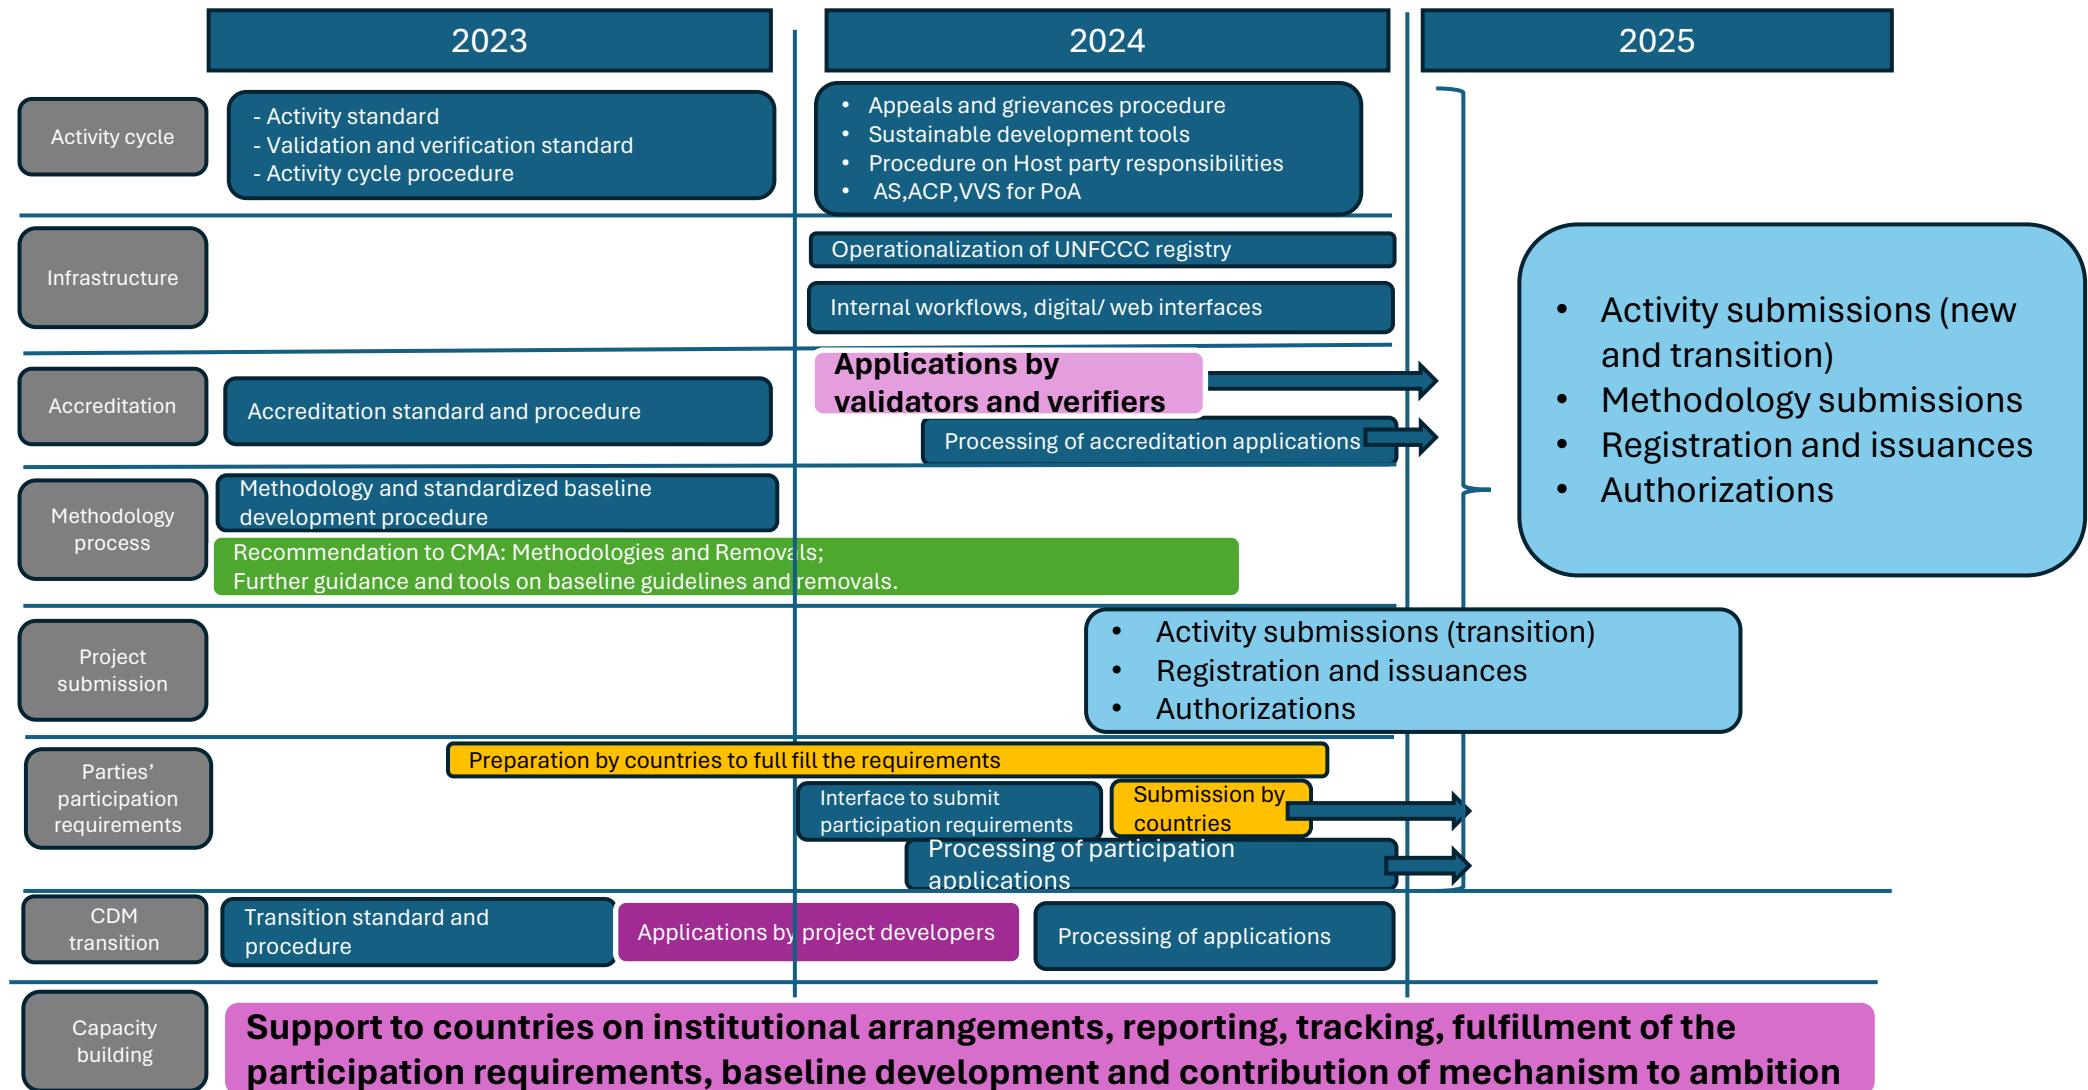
2023

2024

2025

Activity cycle

- Activity standard
- Validation and verification standard
- Activity cycle procedure

• Appeals and grievances procedure
• Sustainable development tools
• Procedure on Host party responsibilities
• AS,ACP,VVS for PoA

Infrastructure

Operationalization of UNFCCC registry

Internal workflows, digital/ web interfaces

• Activity submissions (new and transition)
• Methodology submissions
• Registration and issuances
• Authorizations

Accreditation

Accreditation standard and procedure

Applications by validators and verifiers

Processing of accreditation applications

Methodology process

Methodology and standardized baseline development procedure

Recommendation to CMA: Methodologies and Removals;
Further guidance and tools on baseline guidelines and removals.

Project submission

• Activity submissions (transition)
• Registration and issuances
• Authorizations

Parties' participation requirements

Preparation by countries to full fill the requirements

Interface to submit participation requirements

Submission by countries

Processing of participation applications

CDM transition

Transition standard and procedure

Applications by project developers

Processing of applications

Capacity building

Support to countries on institutional arrangements, reporting, tracking, fulfillment of the participation requirements, baseline development and contribution of mechanism to ambition